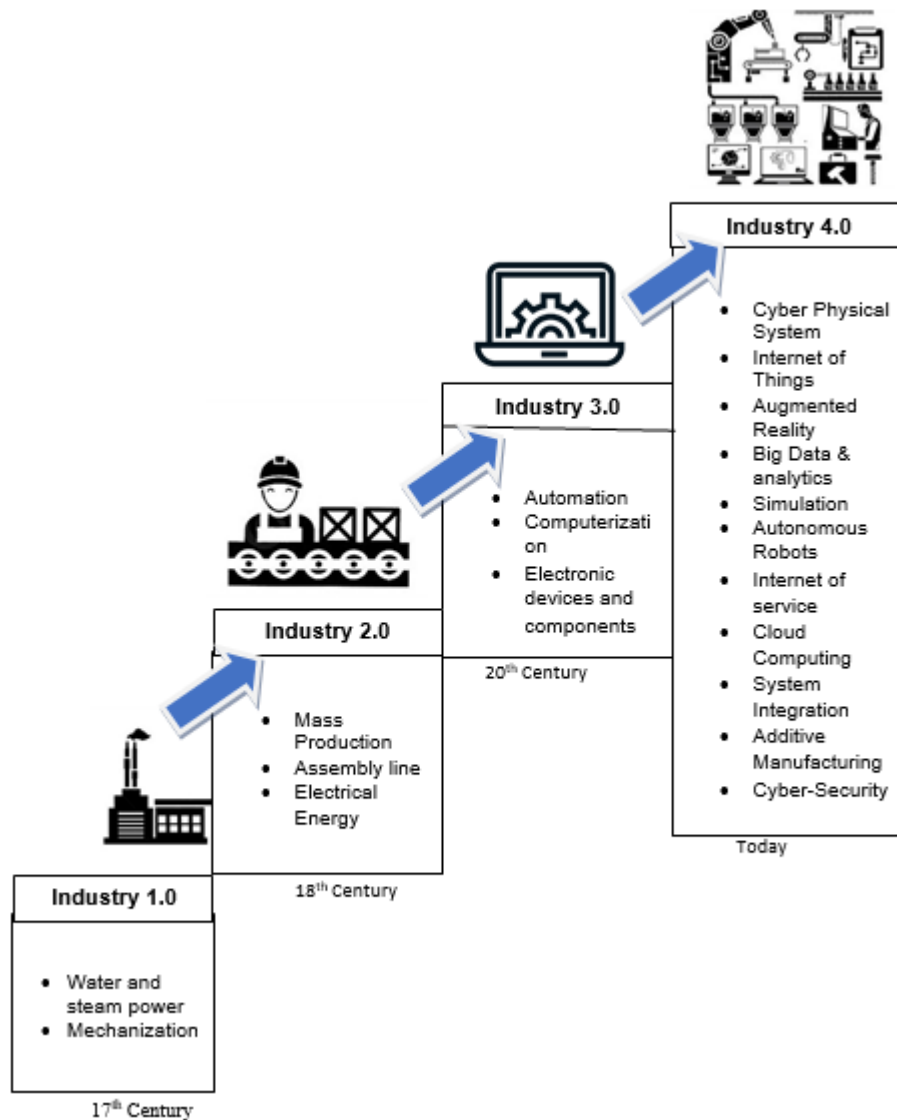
Industry 4.0

- Cyber Physical System
- Internet of Things
- Augmented Reality
- Big Data & analytics
- Simulation
- Autonomous Robots
- Internet of service
- Cloud Computing
- System Integration
- Additive Manufacturing
- Cyber-Security

Today

Industry 3.0

- Automation
- Computerizati on
- Electronic devices and components

20$^{th}$ Century

Industry 2.0

- Mass Production
- Assembly line
- Electrical Energy

18$^{th}$ Century

Industry 1.0

- Water and steam power
- Mechanization

17$^{th}$ Century